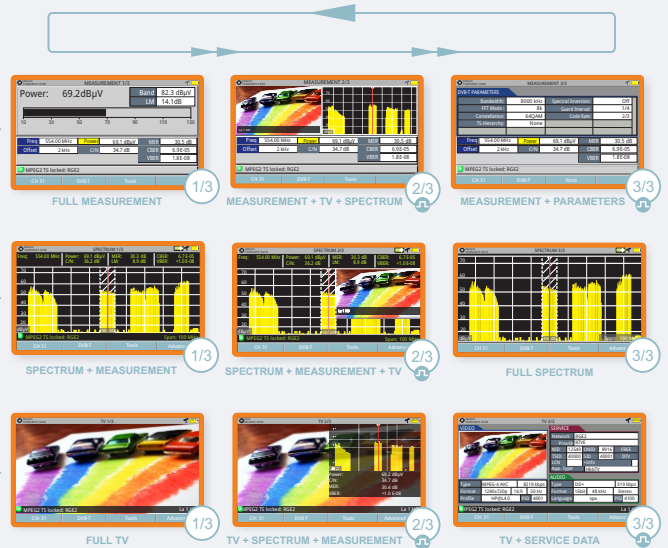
MEASUREMENT 1/3

Power: 69.2dBµV

Band 82.3 dBµV

LM 14.1dB

| Freq | 554.00 MHz | Power | 69.1 dBµV | MER | 30.5 dB |
|---|---|---|---|---|---|
| Offset | 2 kHz | C/N | 34.7 dB | CBER | 6.9E-05 |
| | | | | VBER | 1.8E-08 |

MPEG2 TS locked: RGE2

CH 31 DVB-T Tools

1/3

FULL MEASUREMENT

MEASUREMENT 2/3

| Freq | 554.00 MHz | Power | 69.1 dBµV | MER | 30.5 dB |
|---|---|---|---|---|---|
| Offset | 2 kHz | C/N | 34.7 dB | CBER | 6.9E-05 |
| | | | | VBER | 1.8E-08 |

MPEG2 TS locked: RGE2

CH 31 DVB-T Tools

2/3

MEASUREMENT + TV + SPECTRUM

MEASUREMENT 3/3

DVB-T PARAMETERS

| Bandwidth | 8000 kHz | Spectral Inversion | Off |
|---|---|---|---|
| FFT Mode | 8k | Guard Interval | 1/4 |
| Constellation | 64QAM | Code Rate | 2/3 |
| TS Hierarchy | None | | |

| Freq | 554.00 MHz | Power | 69.1 dBµV | MER | 30.5 dB |
|---|---|---|---|---|---|
| Offset | 2 kHz | C/N | 34.7 dB | CBER | 6.9E-05 |
| | | | | VBER | 1.8E-08 |

MPEG2 TS locked: RGE2

CH 31 DVB-T Tools

3/3

MEASUREMENT + PARAMETERS

SPECTRUM 1/3

Freq: 554.00 MHz Power: 69.1 dBµV C/N: 34.7 dB MER: 30.3 dB CBER: 6.7E-05 VBER: 1.0E-08

MPEG2 TS locked: RGE2 Span: 100 MHz

CH 31 DVB-T Tools Advanced

1/3

SPECTRUM + MEASUREMENT

SPECTRUM 2/3

554.00 MHz 69.1 dBµV 30.3 dB 6.7E-05

MPEG2 TS locked: RGE2 Span: 100 MHz

CH 31 DVB-T Tools Advanced

2/3

SPECTRUM + MEASUREMENT + TV

SPECTRUM 3/3

MPEG2 TS locked: RGE2

CH 31 DVB-T Tools Advanced

3/3

FULL SPECTRUM

TV 1/3

MPEG2 TS locked: RGE2

CH 31 DVB-T Tools Advanced

1/3

FULL TV

TV 2/3

Power: 69.2 dBµV
C/N: 34.7 dB
MER: 30.4 dB
VBER: <1.0 E-08

MPEG2 TS locked: RGE2

CH 31 DVB-T Tools Advanced

2/3

TV + SPECTRUM + MEASUREMENT

TV 3/3

VIDEO SERVICE AUDIO

MPEG-4 AVC 8219 kbps 1280x720p 50 Hz

DD+ 319 kbps 48 kHz Stereo

MPEG2 TS locked: RGE2

CH 31 DVB-T

3/3

TV + SERVICE DATA